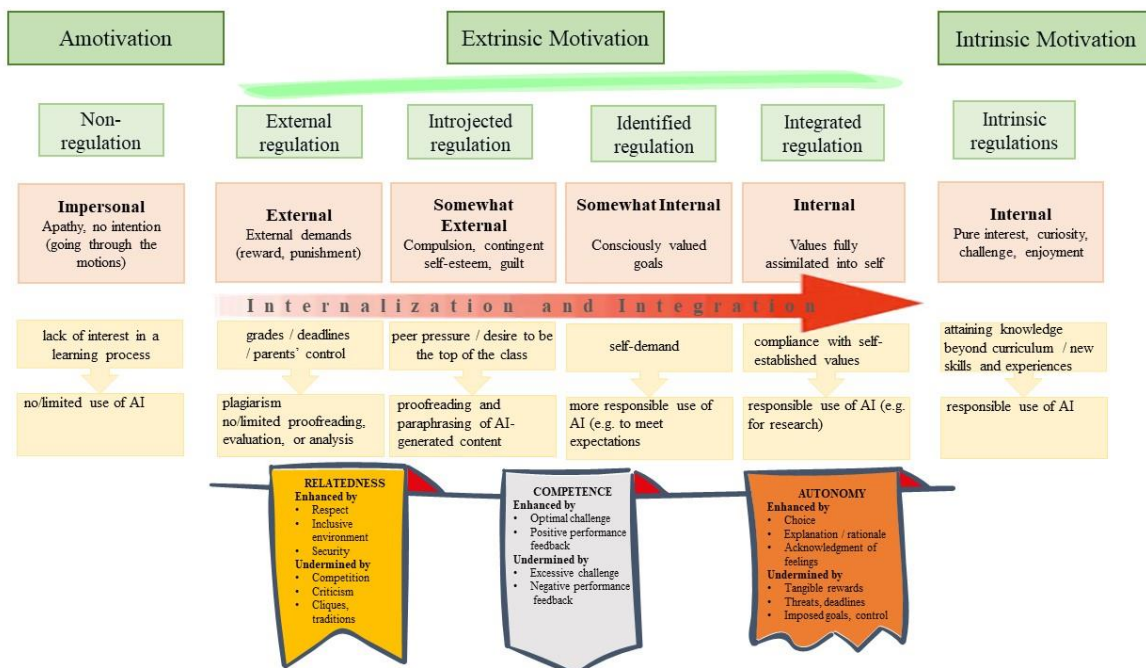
Amotivation

Extrinsic Motivation

Intrinsic Motivation

Non-regulation

External regulation

Introjected regulation

Identified regulation

Integrated regulation

Intrinsic regulations

Impersonal
Apathy, no intention (going through the motions)

External
External demands (reward, punishment)

Somewhat External
Compulsion, contingent self-esteem, guilt

Somewhat Internal
Consciously valued goals

Internal
Values fully assimilated into self

Internal
Pure interest, curiosity, challenge, enjoyment

Internalization and Integration

lack of interest in a learning process

grades / deadlines / parents' control

peer pressure / desire to be the top of the class

self-demand

compliance with self-established values

attaining knowledge beyond curriculum / new skills and experiences

no/limited use of AI

plagiarism
no/limited proofreading, evaluation, or analysis

proofreading and paraphrasing of AI-generated content

more responsible use of AI (e.g. to meet expectations

responsible use of AI (e.g. for research)

responsible use of AI

RELATEDNESS
Enhanced by
• Respect
• Inclusive environment
• Security
Undermined by
• Competition
• Criticism
• Cliques, traditions

COMPETENCE
Enhanced by
• Optimal challenge
• Positive performance feedback
Undermined by
• Excessive challenge
• Negative performance feedback

AUTONOMY
Enhanced by
• Choice
• Explanation / rationale
• Acknowledgment of feelings
Undermined by
• Tangible rewards
• Threats, deadlines
• Imposed goals, control